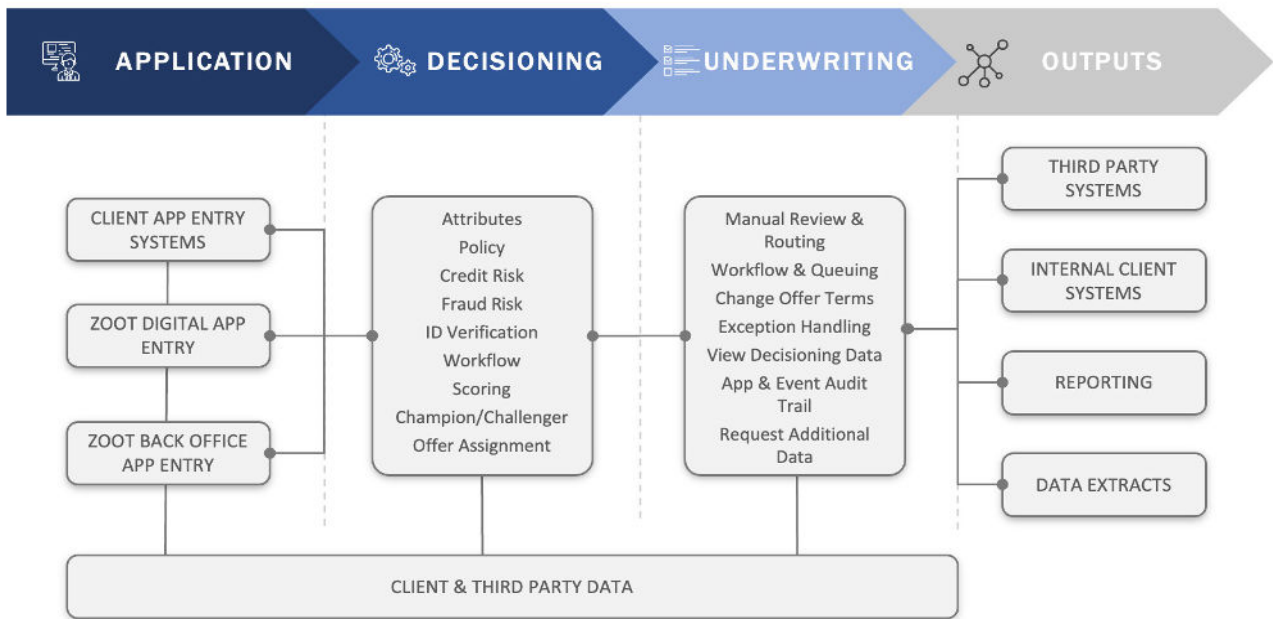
APPLICATION

DECISIONING

UNDERWRITING

OUTPUTS

CLIENT APP ENTRY SYSTEMS

ZOOT DIGITAL APP ENTRY

ZOOT BACK OFFICE APP ENTRY

Attributes
Policy
Credit Risk
Fraud Risk
ID Verification
Workflow
Scoring
Champion/Challenger
Offer Assignment

Manual Review & Routing
Workflow & Queuing
Change Offer Terms
Exception Handling
View Decisioning Data
App & Event Audit Trail
Request Additional Data

THIRD PARTY SYSTEMS

INTERNAL CLIENT SYSTEMS

REPORTING

DATA EXTRACTS

CLIENT & THIRD PARTY DATA